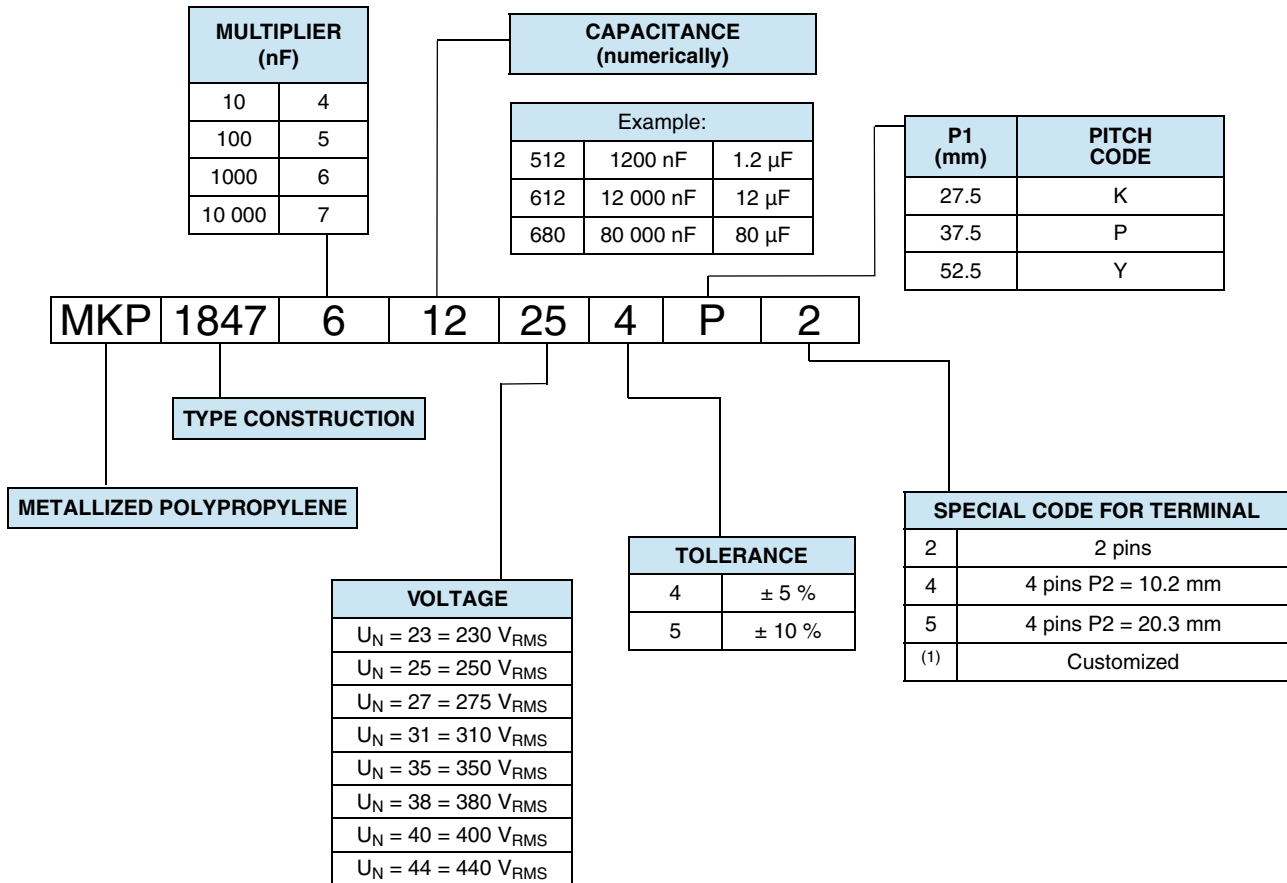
| MULTIPLIER (nF) | |
|---|---|
| 10 | 4 |
| 100 | 5 |
| 1000 | 6 |
| 10 000 | 7 |

CAPACITANCE (numerically)

| Example: | | |
|---|---|---|
| 512 | 1200 nF | 1.2 µF |
| 612 | 12 000 nF | 12 µF |
| 680 | 80 000 nF | 80 µF |

| P1 (mm) | PITCH CODE |
|---|---|
| 27.5 | K |
| 37.5 | P |
| 52.5 | Y |

MKP 1847 6 12 25 4 P 2

TYPE CONSTRUCTION

METALLIZED POLYPROPYLENE

| SPECIAL CODE FOR TERMINAL | |
|---|---|
| 2 | 2 pins |
| 4 | 4 pins P2 = 10.2 mm |
| 5 | 4 pins P2 = 20.3 mm |
| (1) | Customized |

| TOLERANCE | |
|---|---|
| 4 | ± 5 % |
| 5 | ± 10 % |

| VOLTAGE |
|---|
| $U_N$ = 23 = 230 $V_{RMS}$ |
| $U_N$ = 25 = 250 $V_{RMS}$ |
| $U_N$ = 27 = 275 $V_{RMS}$ |
| $U_N$ = 31 = 310 $V_{RMS}$ |
| $U_N$ = 35 = 350 $V_{RMS}$ |
| $U_N$ = 38 = 380 $V_{RMS}$ |
| $U_N$ = 40 = 400 $V_{RMS}$ |
| $U_N$ = 44 = 440 $V_{RMS}$ |